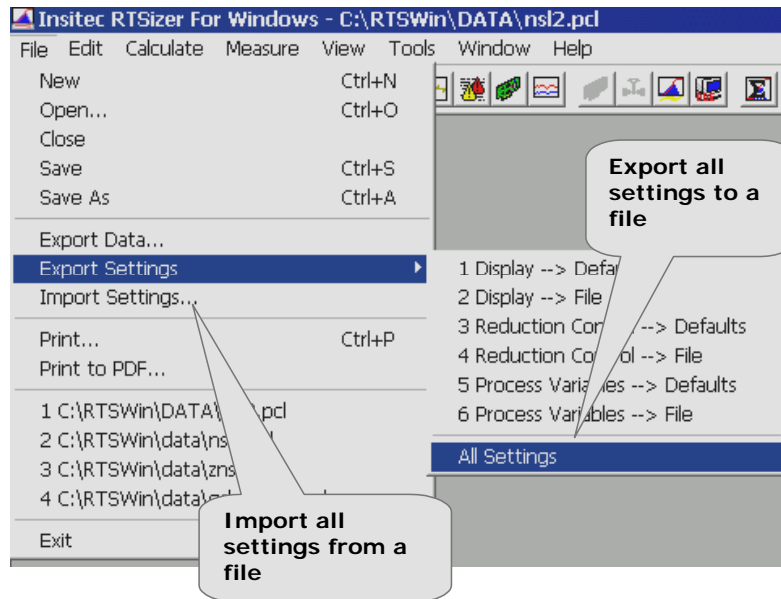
Insitec RTSizer For Windows - C:\RTSWin\DATA\nsl2.pcl

File Edit Calculate Measure View Tools Window Help

New Ctrl+N
Open... Ctrl+O
Close
Save Ctrl+S
Save As Ctrl+A
Export Data...
Export Settings
Import Settings...
Print... Ctrl+P
Print to PDF...
1 C:\RTSWin\DATA\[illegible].pcl
2 C:\RTSWin\data\ns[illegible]
3 C:\RTSWin\data\zns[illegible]
4 C:\RTSWin\data\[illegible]
Exit

1 Display --> Defa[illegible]
2 Display --> File
3 Reduction Co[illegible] --> Defaults
4 Reduction Co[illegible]ol --> File
5 Process Varia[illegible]es --> Defaults
6 Process Vari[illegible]bles --> File
All Settings

Export all settings to a file

Import all settings from a file